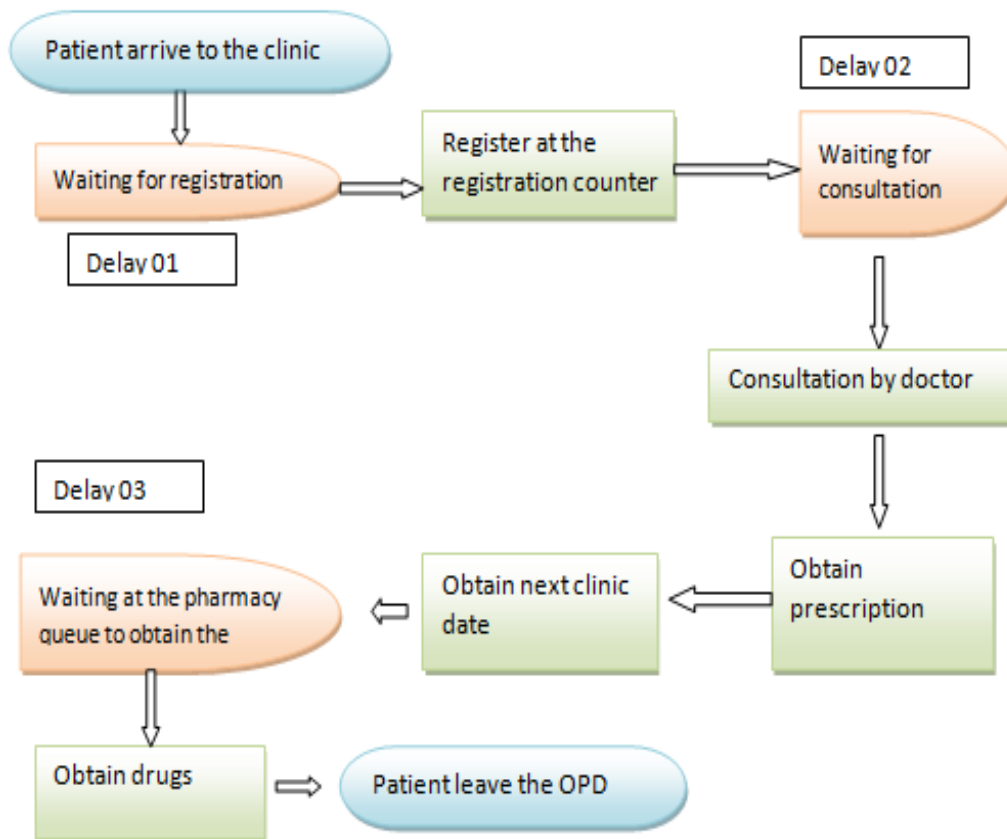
Patient arrive to the clinic

Waiting for registration

Delay 01

Register at the registration counter

Delay 02

Waiting for consultation

Consultation by doctor

Delay 03

Obtain prescription

Obtain next clinic date

Waiting at the pharmacy queue to obtain the

Obtain drugs

Patient leave the OPD